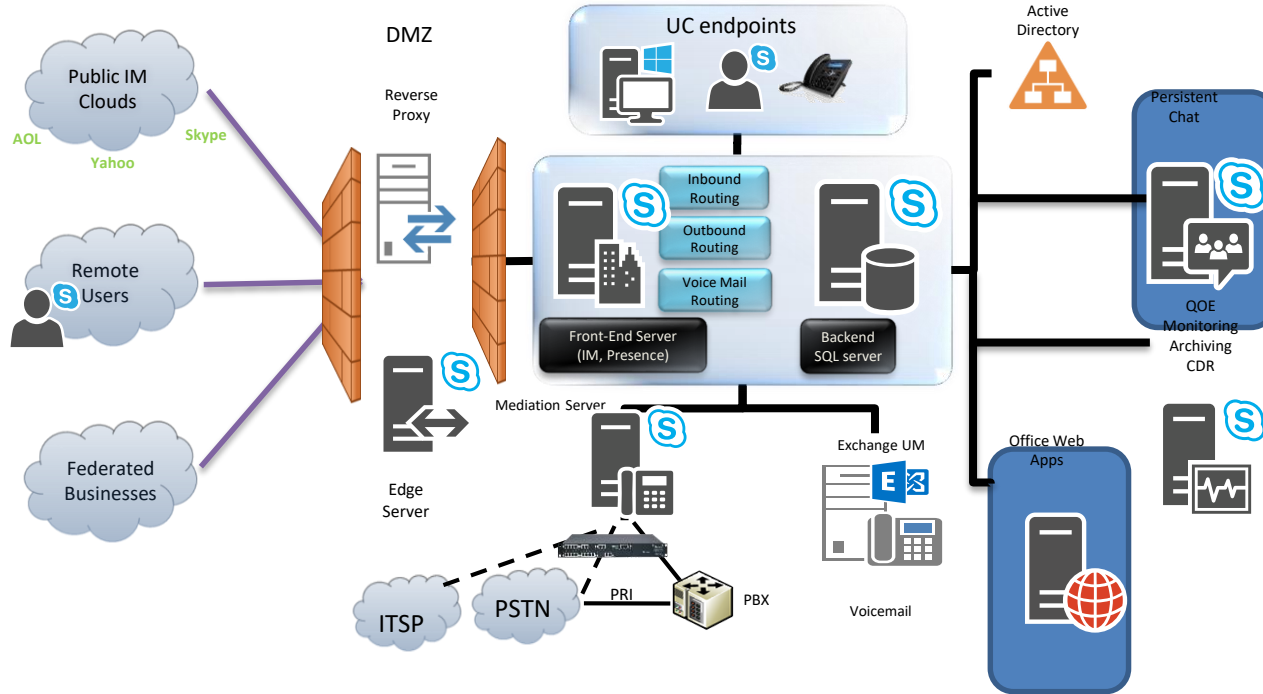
Public IM Clouds

AOL

Yahoo

Skype

Remote Users

Federated Businesses

DMZ

Reverse Proxy

Edge Server

UC endpoints

Inbound Routing

Outbound Routing

Voice Mail Routing

Front-End Server (IM, Presence)

Backend SQL server

Mediation Server

Exchange UM

Voicemail

ITSP

PSTN

PRI

PBX

Active Directory

Persistent Chat

QOE Monitoring Archiving CDR

Office Web Apps